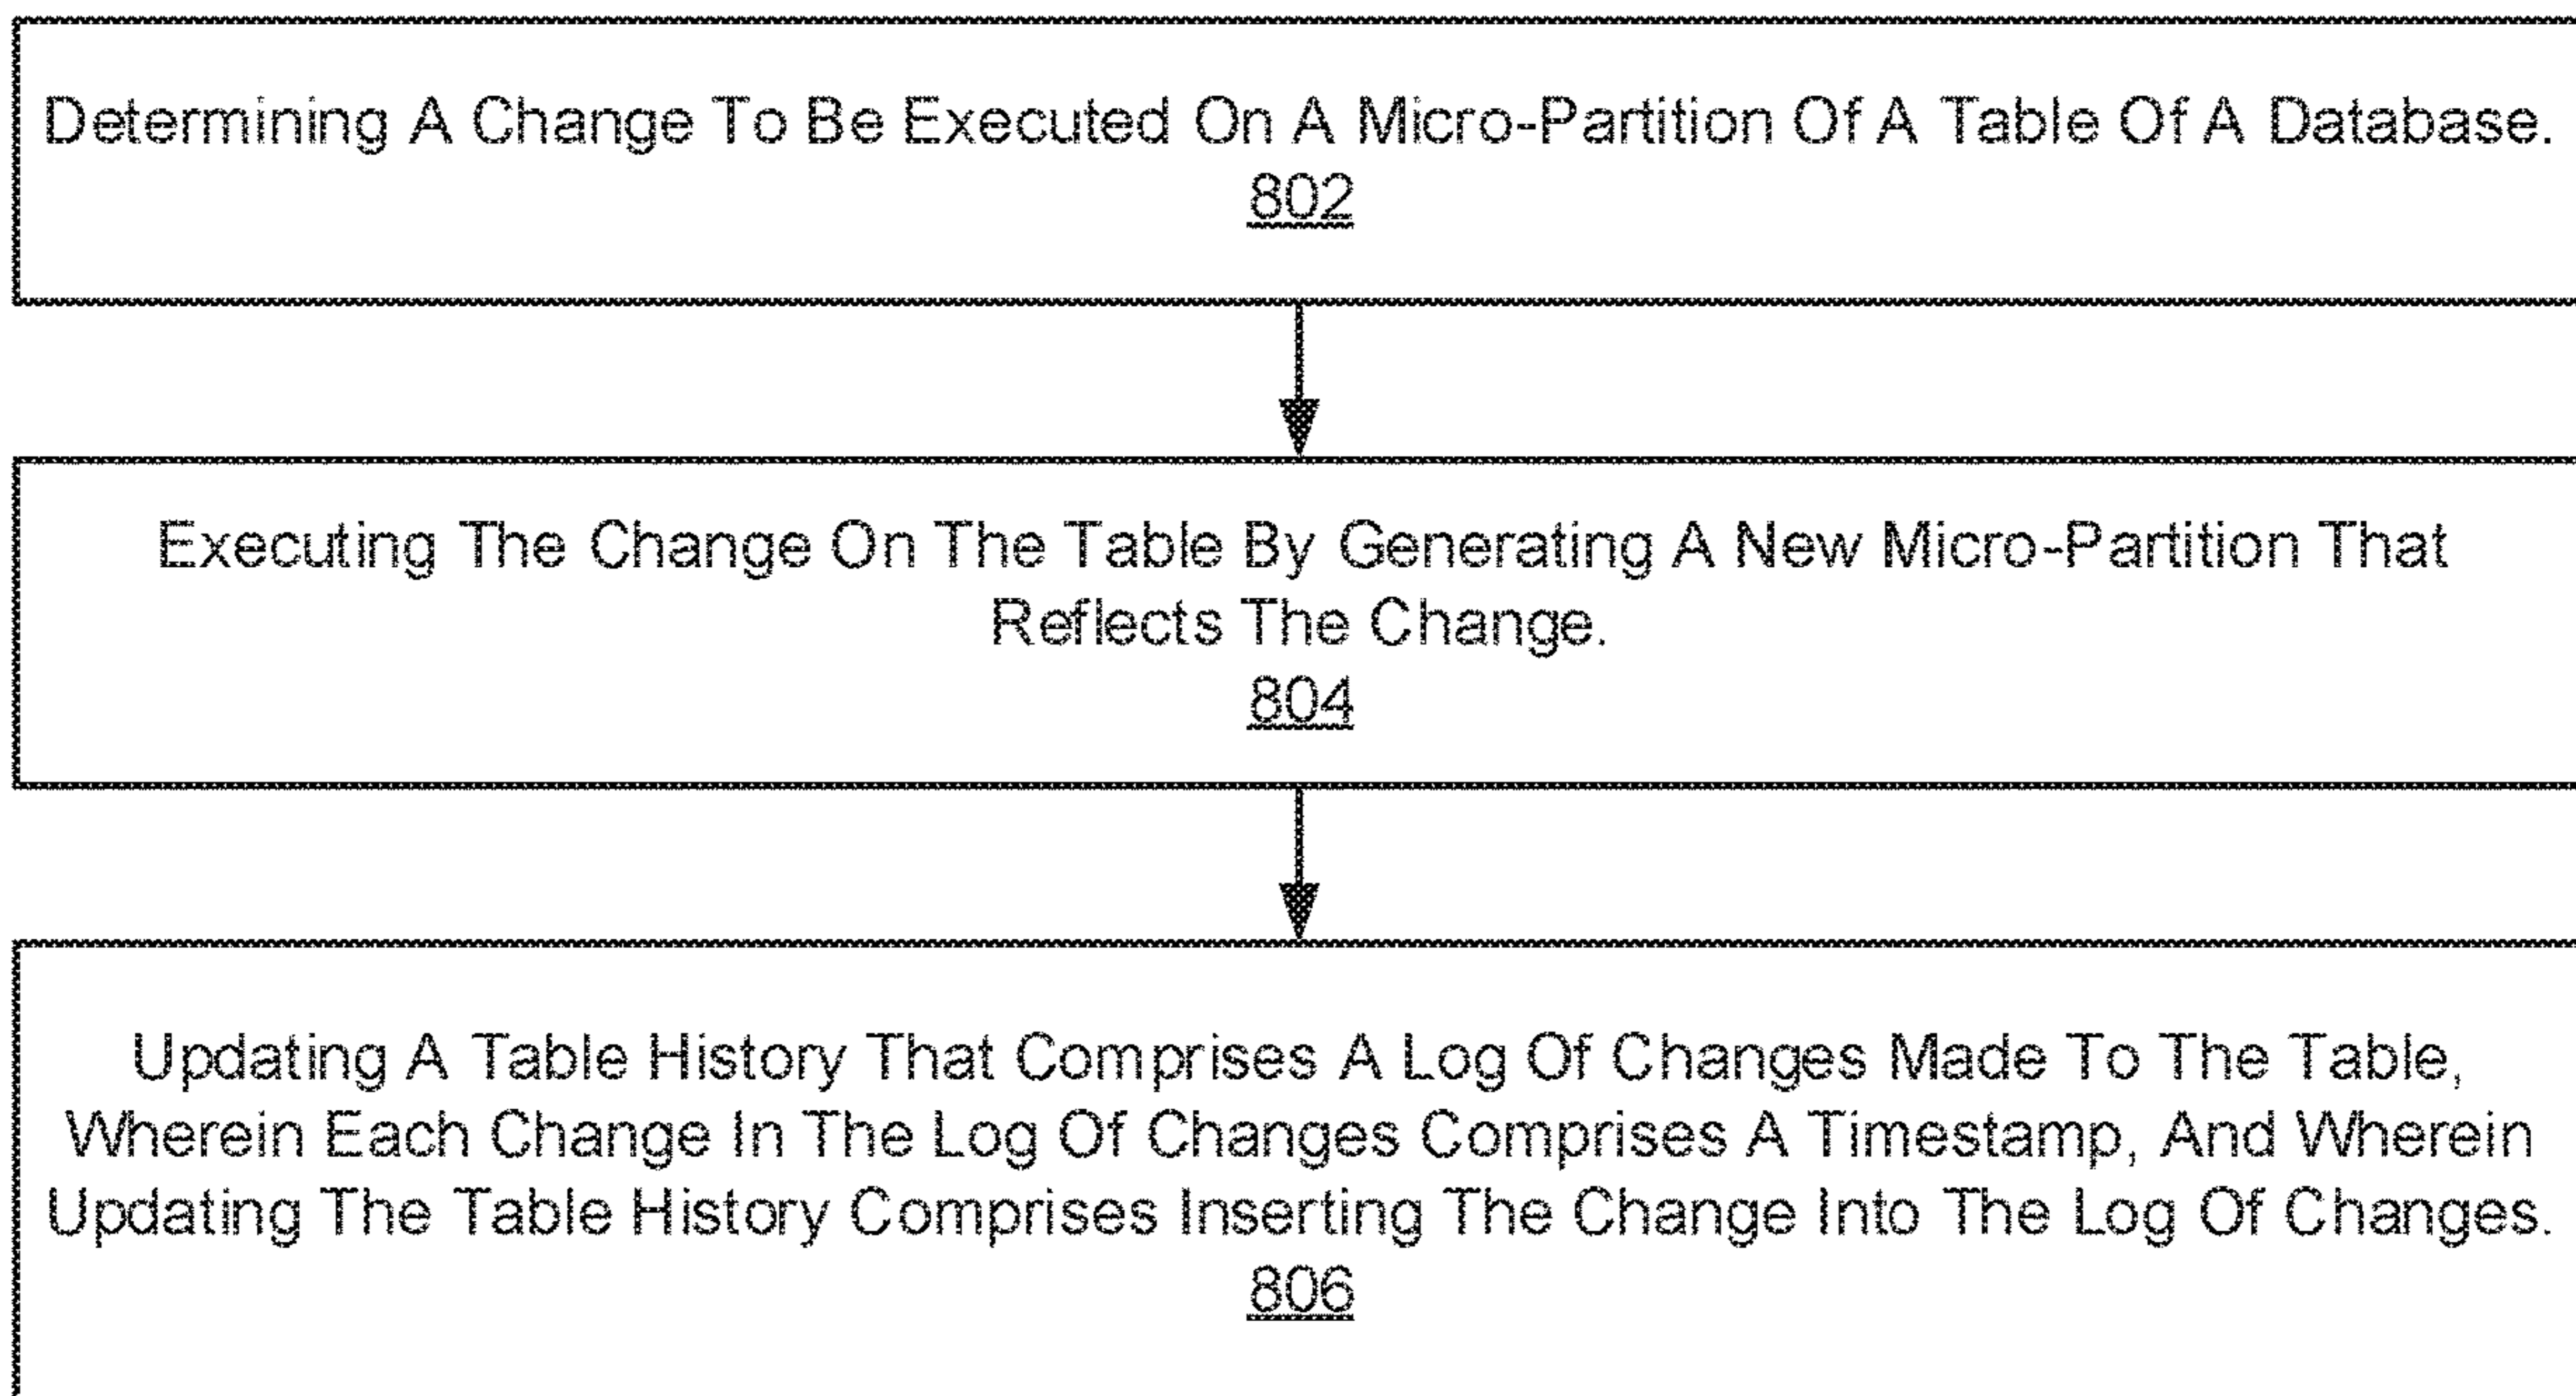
Determining A Change To Be Executed On A Micro-Partition Of A Table Of A Database.
802

Executing The Change On The Table By Generating A New Micro-Partition That Reflects The Change.
804

Updating A Table History That Comprises A Log Of Changes Made To The Table, Wherein Each Change In The Log Of Changes Comprises A Timestamp, And Wherein Updating The Table History Comprises Inserting The Change Into The Log Of Changes.
806